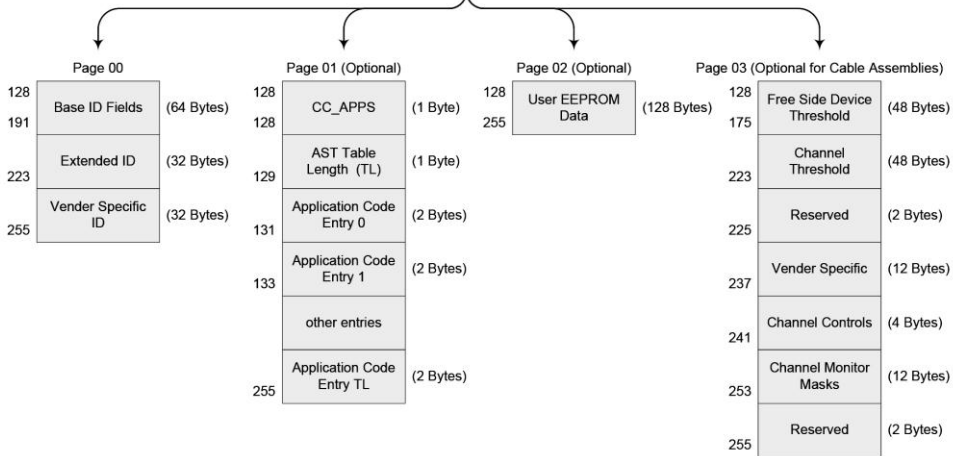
Page 00

128
191 Base ID Fields (64 Bytes)
223 Extended ID (32 Bytes)
255 Vender Specific ID (32 Bytes)

Page 01 (Optional)

128
128 CC_APPS (1 Byte)
129 AST Table Length (TL) (1 Byte)
131 Application Code Entry 0 (2 Bytes)
133 Application Code Entry 1 (2 Bytes)
other entries
255 Application Code Entry TL (2 Bytes)

Page 02 (Optional)

128
255 User EEPROM Data (128 Bytes)

Page 03 (Optional for Cable Assemblies)

128
175 Free Side Device Threshold (48 Bytes)
223 Channel Threshold (48 Bytes)
225 Reserved (2 Bytes)
237 Vender Specific (12 Bytes)
241 Channel Controls (4 Bytes)
253 Channel Monitor Masks (12 Bytes)
255 Reserved (2 Bytes)